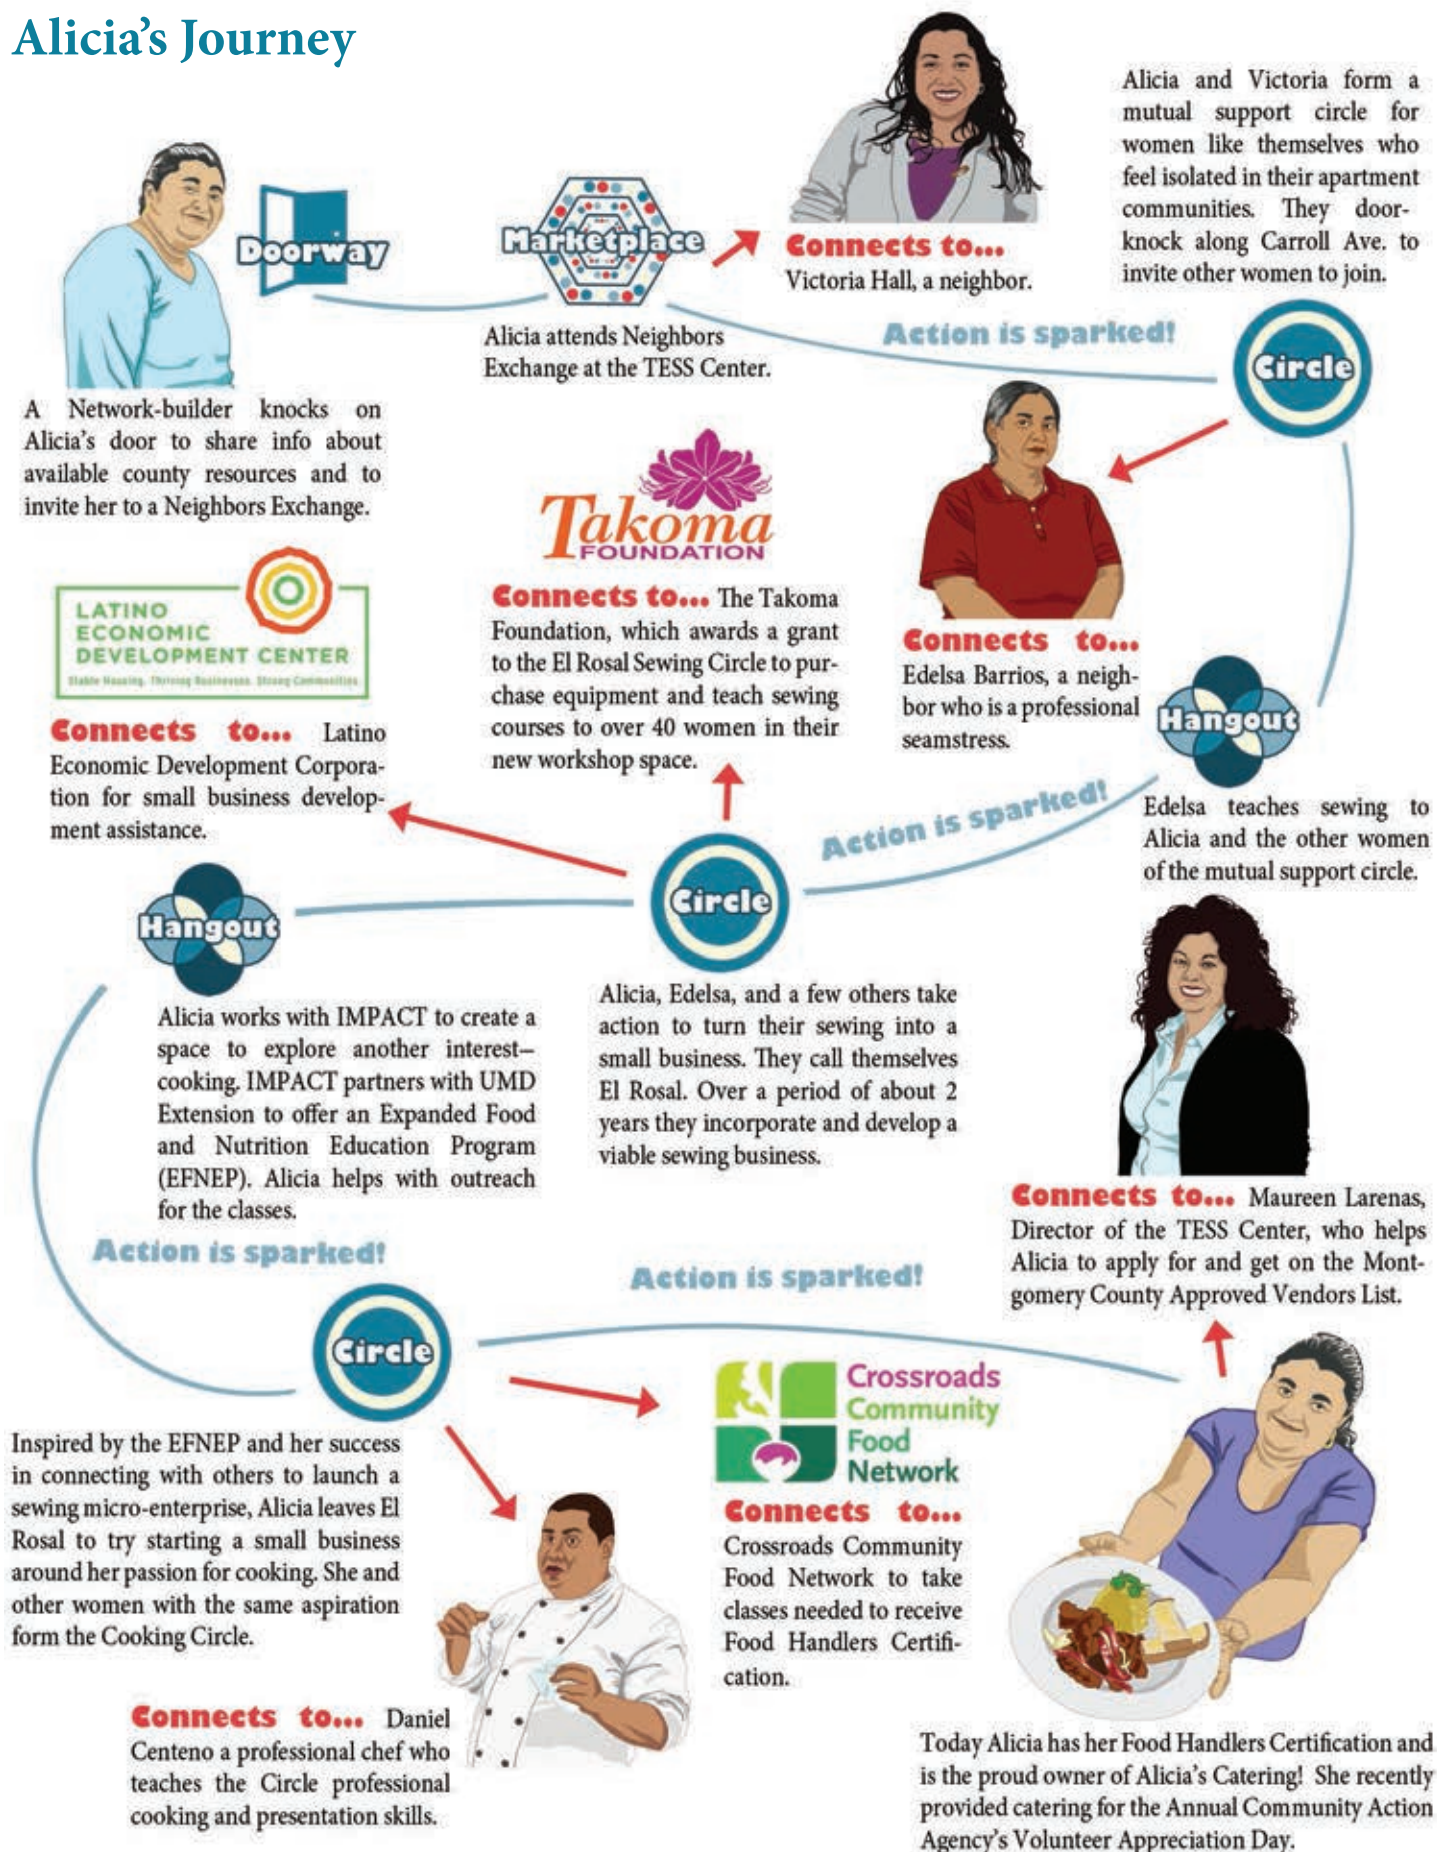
Alicia's Journey

Doorway

A Network-builder knocks on Alicia's door to share info about available county resources and to invite her to a Neighbors Exchange.

Marketplace

Alicia attends Neighbors Exchange at the TESS Center.

Connects to... Victoria Hall, a neighbor.

Alicia and Victoria form a mutual support circle for women like themselves who feel isolated in their apartment communities. They door-knock along Carroll Ave. to invite other women to join.

Action is sparked!

Circle

Connects to... Edelsa Barrios, a neighbor who is a professional seamstress.

Hangout

Edelsa teaches sewing to Alicia and the other women of the mutual support circle.

Action is sparked!

Takoma FOUNDATION

Connects to... The Takoma Foundation, which awards a grant to the El Rosal Sewing Circle to purchase equipment and teach sewing courses to over 40 women in their new workshop space.

LATINO ECONOMIC DEVELOPMENT CENTER
Stable Housing. Thriving Businesses. Strong Communities

Connects to... Latino Economic Development Corporation for small business development assistance.

Circle

Alicia, Edelsa, and a few others take action to turn their sewing into a small business. They call themselves El Rosal. Over a period of about 2 years they incorporate and develop a viable sewing business.

Hangout

Alicia works with IMPACT to create a space to explore another interest–cooking. IMPACT partners with UMD Extension to offer an Expanded Food and Nutrition Education Program (EFNEP). Alicia helps with outreach for the classes.

Action is sparked!

Circle

Inspired by the EFNEP and her success in connecting with others to launch a sewing micro-enterprise, Alicia leaves El Rosal to try starting a small business around her passion for cooking. She and other women with the same aspiration form the Cooking Circle.

Connects to... Daniel Centeno a professional chef who teaches the Circle professional cooking and presentation skills.

Action is sparked!

Crossroads Community Food Network

Connects to... Crossroads Community Food Network to take classes needed to receive Food Handlers Certification.

Connects to... Maureen Larenas, Director of the TESS Center, who helps Alicia to apply for and get on the Montgomery County Approved Vendors List.

Today Alicia has her Food Handlers Certification and is the proud owner of Alicia's Catering! She recently provided catering for the Annual Community Action Agency's Volunteer Appreciation Day.